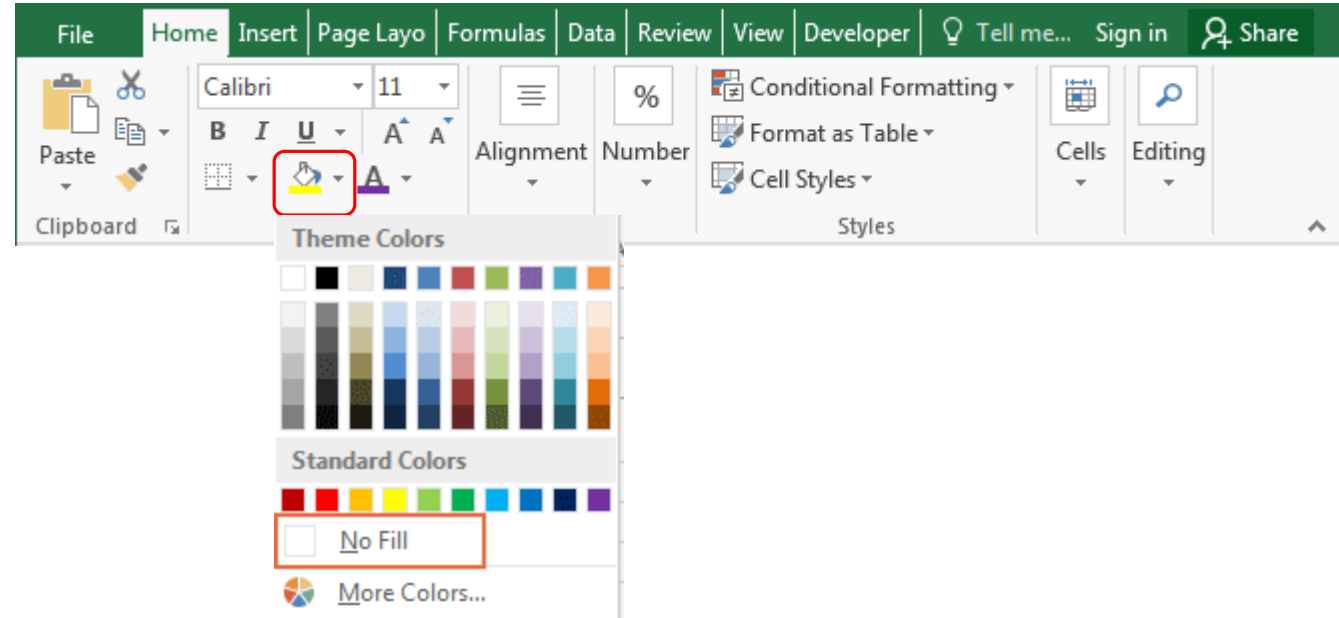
File Home Insert Page Layo Formulas Data Review View Developer Tell me... Sign in Share

Paste

Clipboard

Calibri 11

B I U A A

A

Alignment

%

Number

Conditional Formatting

Format as Table

Cell Styles

Styles

Cells

Editing

Theme Colors

Standard Colors

No Fill

More Colors...